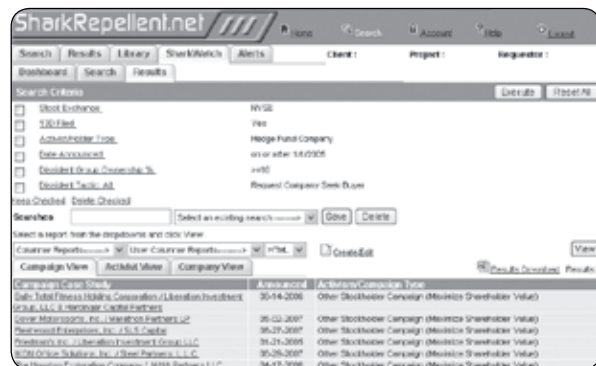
SharkRepellent.net

Home Search Account Help Logout

Search | Results | Library | SharkWatch | Alerts

Client : Project : Requestor :

Dashboard | Search | Results

Search Criteria

Execute | Reset All

| | |
|---|---|
| Stock Exchange | NYSE |
| 13D Filed | Yes |
| Activist Holder Type | Hedge Fund Company |
| Date Announced | on or after 1/1/2005 |
| Dissident Group Ownership % | >=10 |
| Dissident Tactic: All | Request Company Seek Buyer |

Keep Checked Delete Checked

Searches [Select an existing search ------> ] Save | Delete

Select a report from the dropdowns and click View

Counter Reports------> | User Counter Reports------> | HTML | Create/Edit | View

Campaign View | Activist View | Company View

Results Download Results

| Campaign Case Study | Announced | Activism Campaign Type |
|---|---|---|
| Bally Total Fitness Holding Corporation / Liberation Investment Group, LLC & Harbinger Capital Partners | 09-14-2006 | Other Stockholder Campaign (Maximize Shareholder Value) |
| Dover Motorsports, Inc. / Marathon Partners LP | 06-02-2007 | Other Stockholder Campaign (Maximize Shareholder Value) |
| Fleetwood Enterprises, Inc. / S.L.S Capital | 05-31-2007 | Other Stockholder Campaign (Maximize Shareholder Value) |
| Friedman's Inc. / Liberation Investment Group LLC | 01-21-2005 | Other Stockholder Campaign (Maximize Shareholder Value) |
| NCM Office Solutions, Inc. / Steel Partners, L.L.C. | 05-29-2007 | Other Stockholder Campaign (Maximize Shareholder Value) |
| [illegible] | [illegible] | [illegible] |